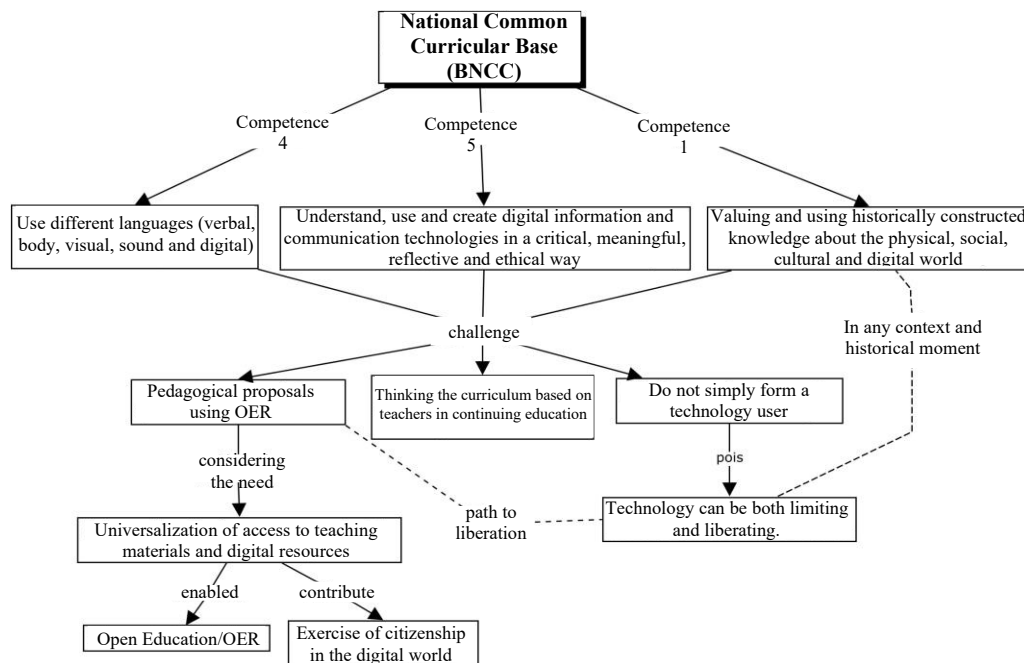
National Common Curricular Base (BNCC)

Competence 4

Competence 5

Competence 1

Use different languages (verbal, body, visual, sound and digital)

Understand, use and create digital information and communication technologies in a critical, meaningful, reflective and ethical way

Valuing and using historically constructed knowledge about the physical, social, cultural and digital world

challenge

In any context and historical moment

Pedagogical proposals using OER

Thinking the curriculum based on teachers in continuing education

Do not simply form a technology user

considering the need

pois

path to liberation

Technology can be both limiting and liberating.

Universalization of access to teaching materials and digital resources

enabled

contribute

Open Education/OER

Exercise of citizenship in the digital world